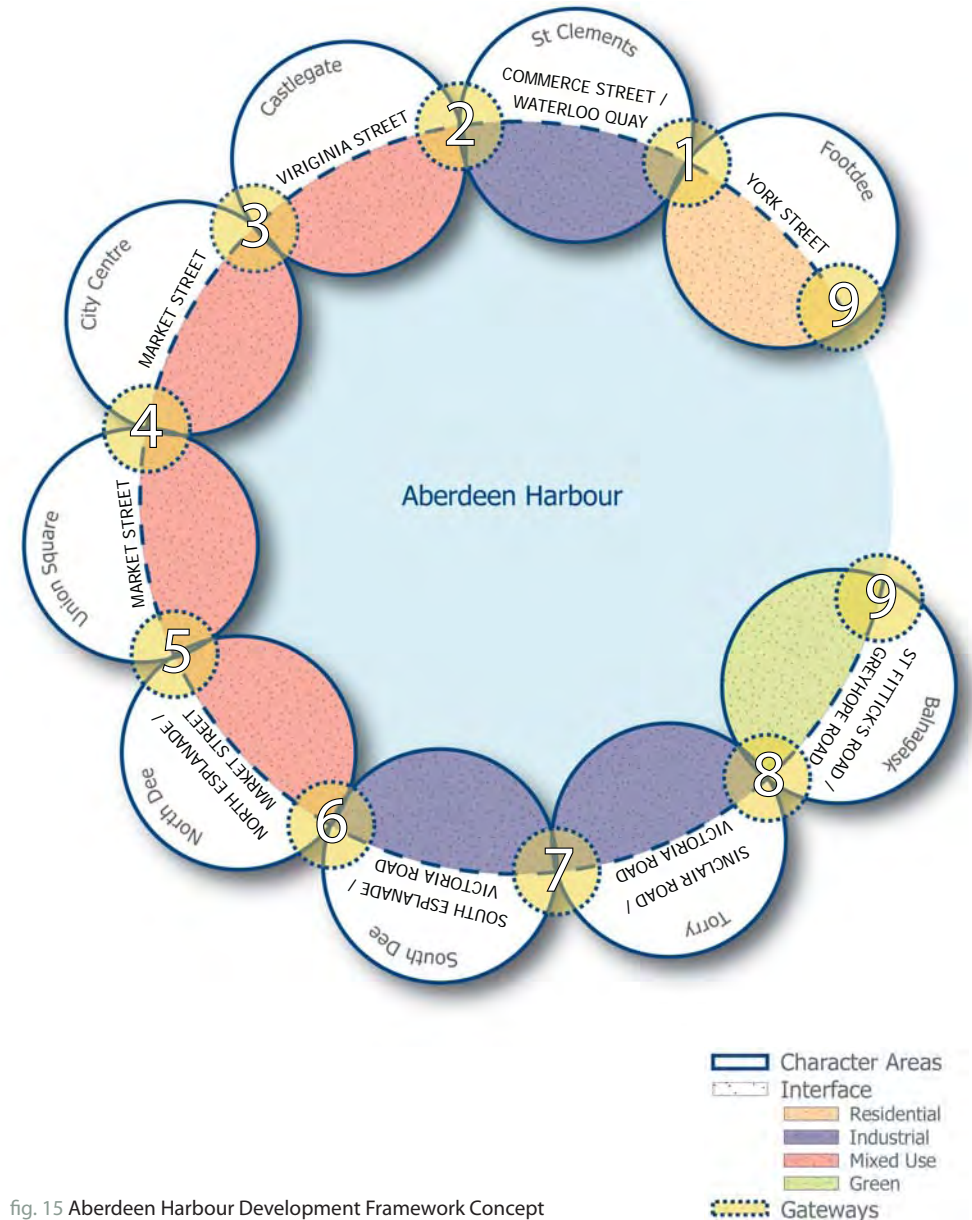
St Clements

Castlegate

COMMERCE STREET / WATERLOO QUAY

2

VIRIGINIA STREET

1

Footdee

YORK STREET

3

9

City Centre

MARKET STREET

4

Aberdeen Harbour

Union Square

MARKET STREET

9

5

ST FITTICK'S ROAD / GREYHOPE ROAD

Balnagask

NORTH ESPLANADE / MARKET STREET

8

North Dee

6

7

SOUTH ESPLANADE / VICTORIA ROAD

SINCLAIR ROAD / VICTORIA ROAD

Torry

South Dee

Character Areas
Interface
Residential
Industrial
Mixed Use
Green
Gateways

fig. 15 Aberdeen Harbour Development Framework Concept